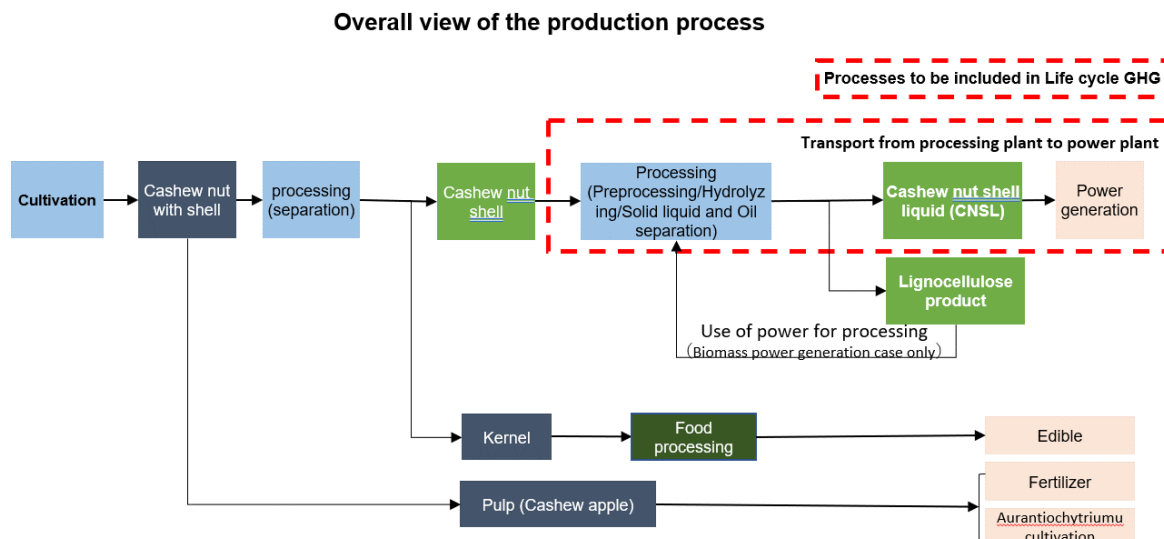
Overall view of the production process

Processes to be included in Life cycle GHG

Transport from processing plant to power plant

Cultivation

Cashew nut with shell

processing (separation)

Cashew nut shell

Processing (Preprocessing/Hydrolyzing/Solid liquid and Oil separation)

Cashew nut shell liquid (CNSL)

Power generation

Lignocellulose product

Use of power for processing
(Biomass power generation case only)

Kernel

Food processing

Edible

Pulp (Cashew apple)

Fertilizer

Aurantiochytriumu cultivation